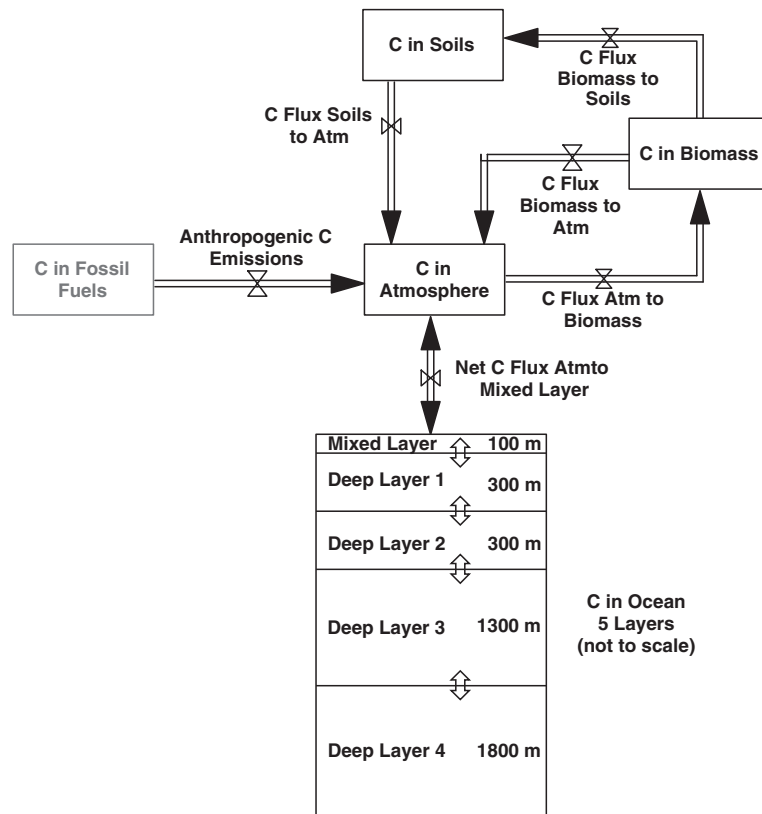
C in Soils

C Flux Biomass to Soils

C Flux Soils to Atm

C in Biomass

C Flux Biomass to Atm

Anthropogenic C Emissions

C in Fossil Fuels

C in Atmosphere

C Flux Atm to Biomass

Net C Flux Atmto Mixed Layer

Mixed Layer 100 m

Deep Layer 1 300 m

Deep Layer 2 300 m

Deep Layer 3 1300 m

C in Ocean 5 Layers (not to scale)

Deep Layer 4 1800 m